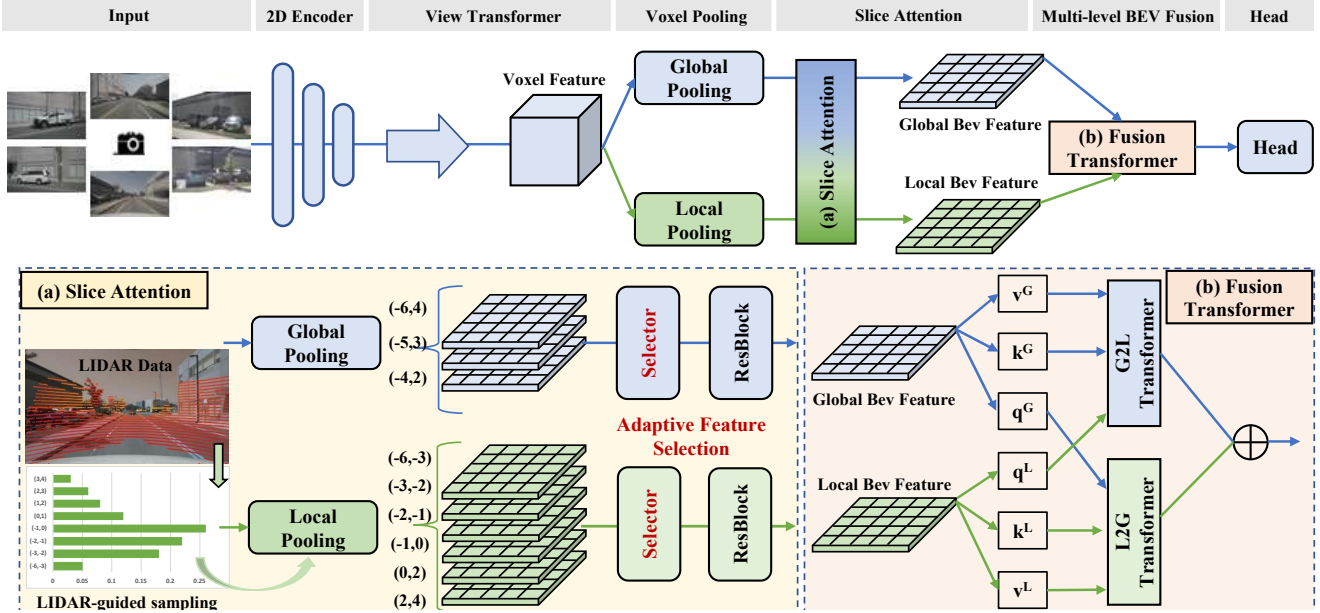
Input

2D Encoder

View Transformer

Voxel Pooling

Slice Attention

Multi-level BEV Fusion

Head

Voxel Feature

Global Pooling

Local Pooling

(a) Slice Attention

Global Bev Feature

Local Bev Feature

(b) Fusion Transformer

Head

(a) Slice Attention

LIDAR Data

(3,4)
(2,3)
(1,2)
(0,1)
(-1,0)
(-2,-1)
(-3,-2)
(-6,-3)

0 0.05 0.1 0.15 0.2 0.25

LIDAR-guided sampling

Global Pooling

Local Pooling

(-6,4)
(-5,3)
(-4,2)

(-6,-3)
(-3,-2)
(-2,-1)
(-1,0)
(0,2)
(2,4)

Selector

ResBlock

Adaptive Feature Selection

Selector

ResBlock

(b) Fusion Transformer

Global Bev Feature

Local Bev Feature

$v^G$
$k^G$
$q^G$
$q^L$
$k^L$
$v^L$

G2L Transformer

L2G Transformer